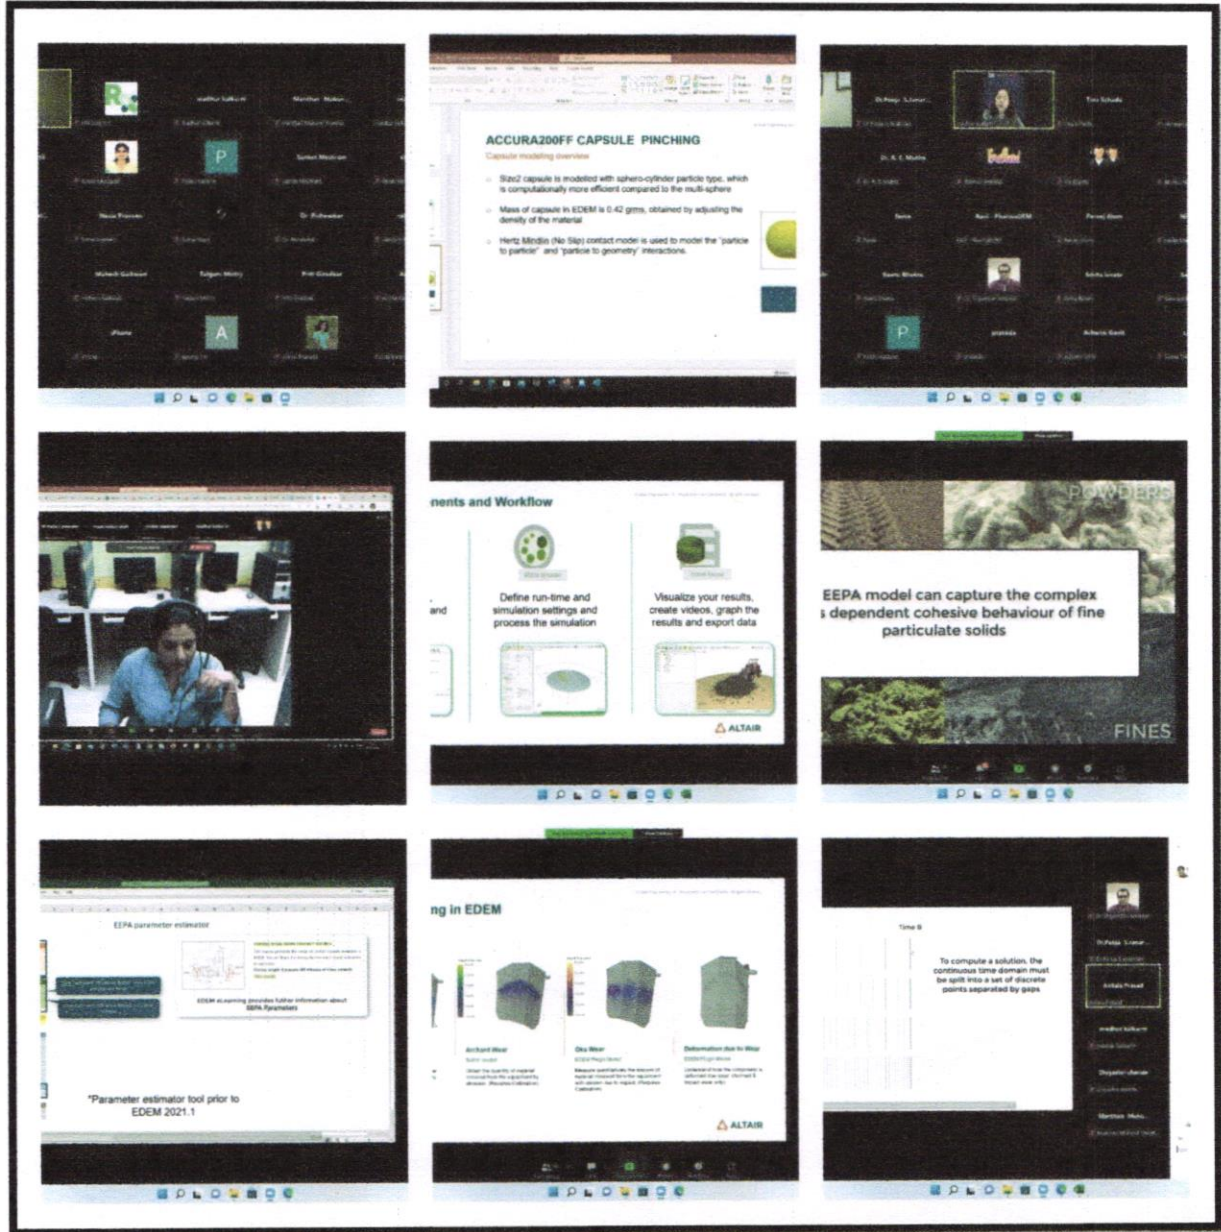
madhur kulkarni

Manthan Mukun...

Suman Meshram

Nausa Pranam

Dr. Pishewar

Mahesh Gaikwad

Salgam Mistry

Priti Giradkar

iPhone

A

P

ACCURA200FF CAPSULE PINCHING

Capsule modeling overview

Size2 capsule is modelled with sphero-cylinder particle type, which is computationally more efficient compared to the multi-sphere

Mass of capsule in EDEM is 0.42 grms, obtained by adjusting the density of the material

Hertz Mindlin (No Slip) contact model is used to model the "particle to particle" and "particle to geometry" interactions.

Dr. Pooja Lanvar...

Tim Schulz

Dr. A. C. Mehta

Sona

Ravi - PharmaDEM

Parvez Alam

Swaru Bhaksa

Ishita Jensen

P

pranda

Atharva Gosh

nents and Workflow

and

Define run-time and simulation settings and process the simulation

Visualize your results, create videos, graph the results and export data

ALTAIR

POWDERS

EEPA model can capture the complex
s dependent cohesive behaviour of fine particulate solids

FINES

EEPA parameter estimator

EDEM eLearning provides futher information about EEPA Parameters

*Parameter estimator tool prior to EDEM 2021.1

ng in EDEM

Archard Wear

Oka Wear

Deformation due to Wear

ALTAIR

Time fi

To compute a solution, the continuous time domain must be split into a set of discrete points separated by gaps

Dr.Pooja Lanvar...

Ashish Prasad

madhur kulkarni

Divyashri Uberoi

Manthan Muku...